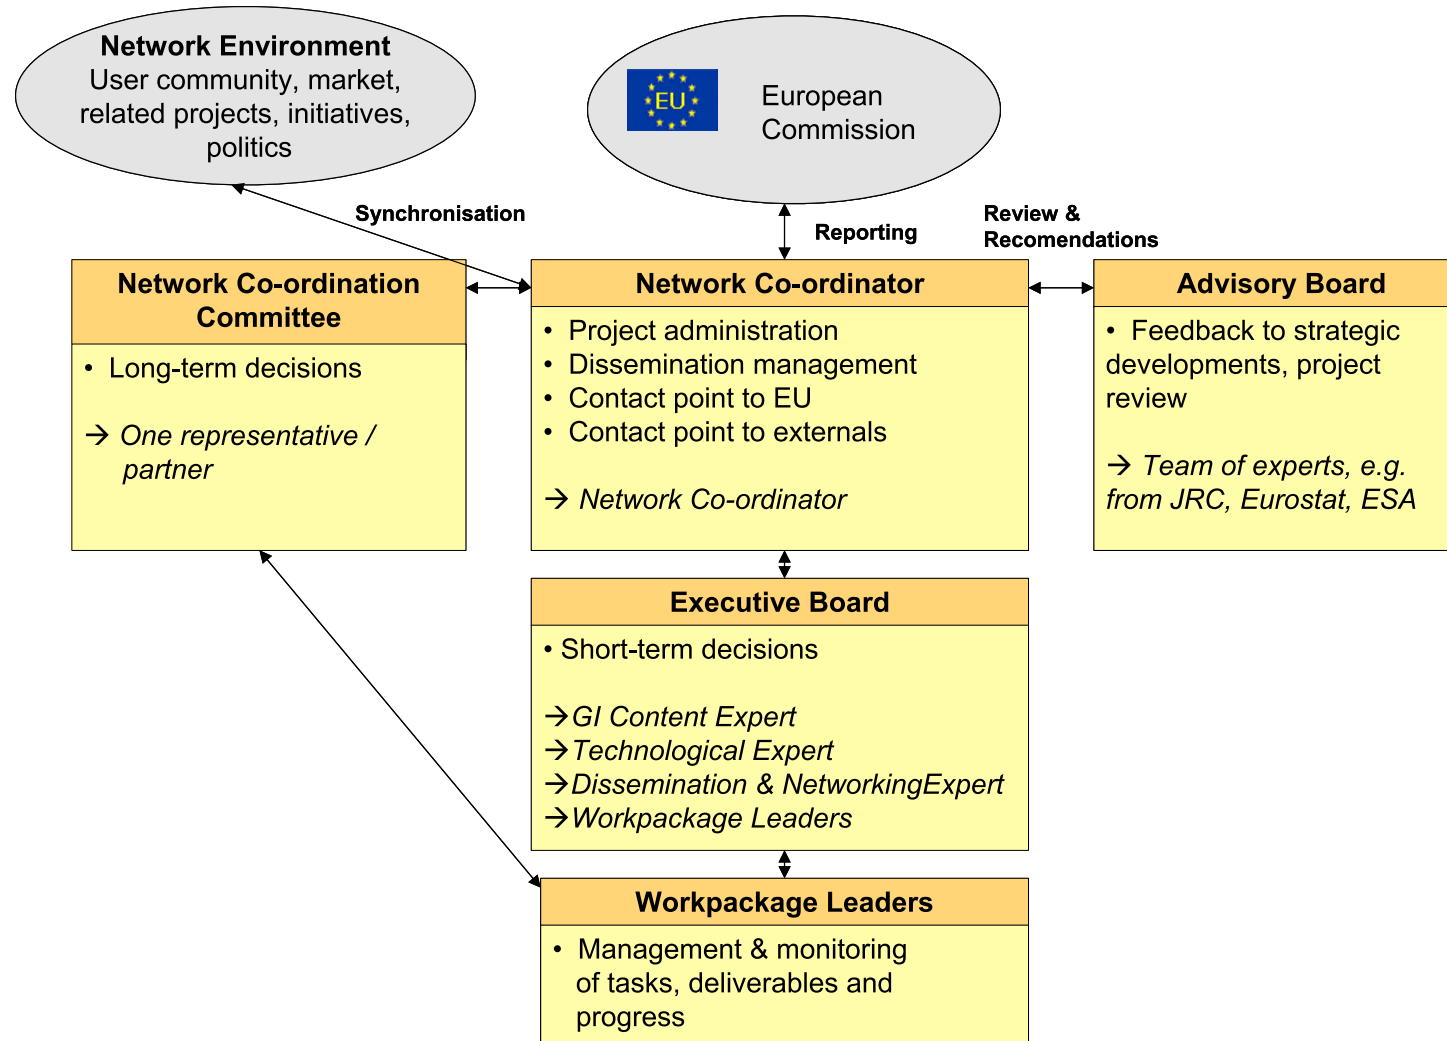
**Network Environment**
User community, market, related projects, initiatives, politics

EU

European Commission

Synchronisation

Reporting

Review & Recomendations

**Network Co-ordination Committee**
• Long-term decisions

→ *One representative / partner*

**Network Co-ordinator**
• Project administration
• Dissemination management
• Contact point to EU
• Contact point to externals

→ *Network Co-ordinator*

**Advisory Board**
• Feedback to strategic developments, project review

→ *Team of experts, e.g. from JRC, Eurostat, ESA*

**Executive Board**
• Short-term decisions

→*GI Content Expert*
→*Technological Expert*
→*Dissemination & NetworkingExpert*
→*Workpackage Leaders*

**Workpackage Leaders**
• Management & monitoring of tasks, deliverables and progress